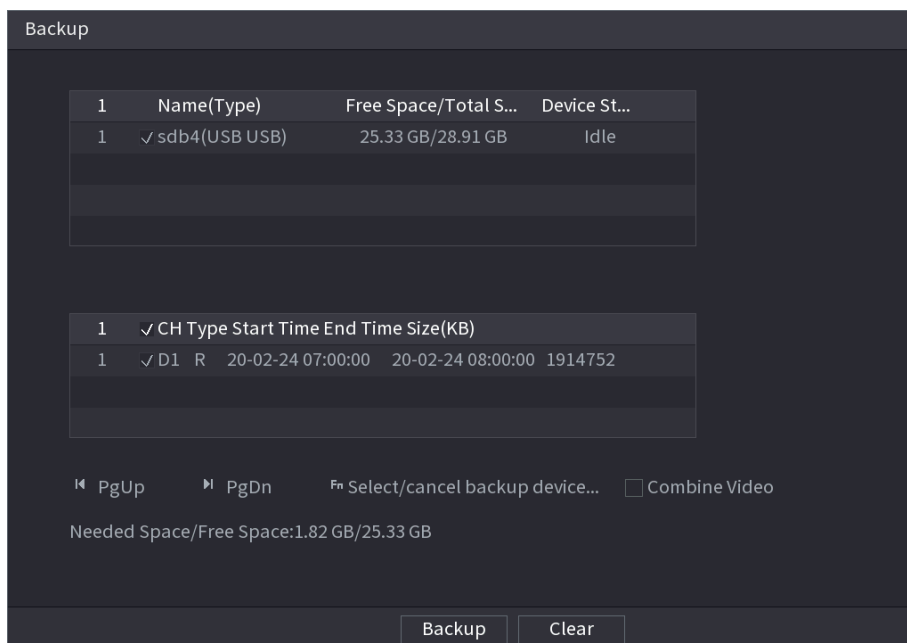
Backup

| 1 | Name(Type) | Free Space/Total S... | Device St... |
|---|---|---|---|
| 1 | √ sdb4(USB USB) | 25.33 GB/28.91 GB | Idle |

| 1 | √ CH | Type | Start Time | End Time | Size(KB) |
|---|---|---|---|---|---|
| 1 | √ D1 | R | 20-02-24 07:00:00 | 20-02-24 08:00:00 | 1914752 |

PgUp PgDn Fn Select/cancel backup device... Combine Video

Needed Space/Free Space:1.82 GB/25.33 GB

Backup Clear